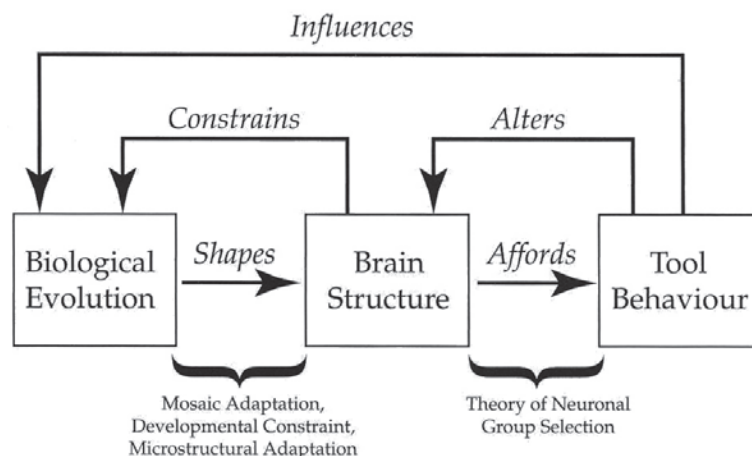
Influences

Constrains

Alters

Biological Evolution

Shapes

Brain Structure

Affords

Tool Behaviour

Mosaic Adaptation, Developmental Constraint, Microstructural Adaptation

Theory of Neuronal Group Selection